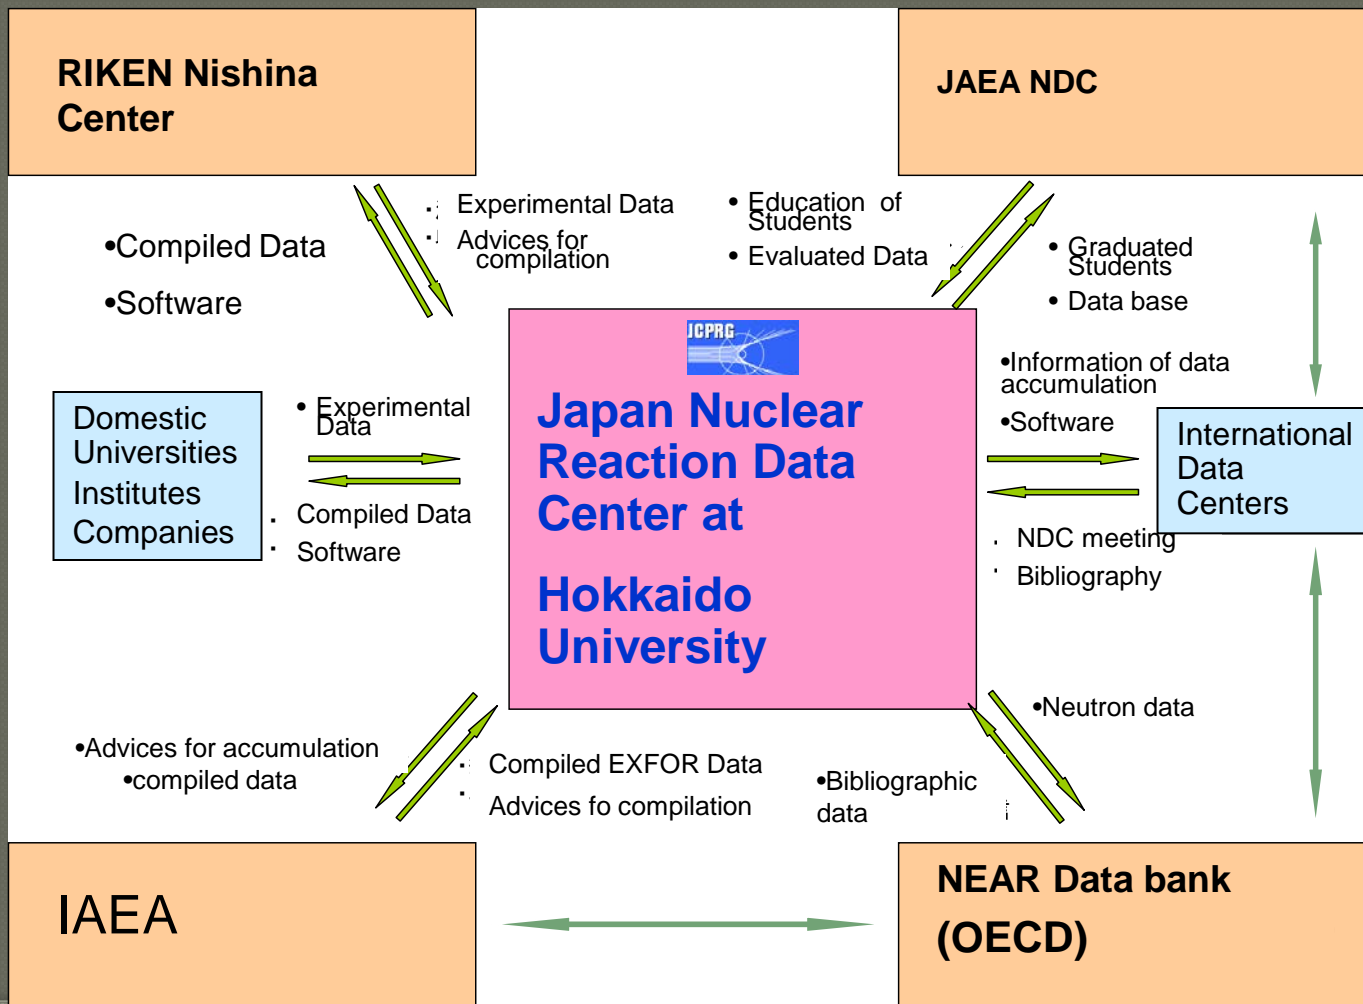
RIKEN Nishina Center

JAEA NDC

•Compiled Data

•Software

• Experimental Data

• Advices for compilation

• Education of Students

• Evaluated Data

• Graduated Students

• Data base

JCPRG

Japan Nuclear Reaction Data Center at

Hokkaido University

Domestic Universities Institutes Companies

• Experimental Data

• Compiled Data

• Software

•Information of data accumulation

•Software

International Data Centers

• NDC meeting

• Bibliography

•Neutron data

•Advices for accumulation •compiled data

• Compiled EXFOR Data

• Advices fo compilation

•Bibliographic data

IAEA

NEAR Data bank (OECD)